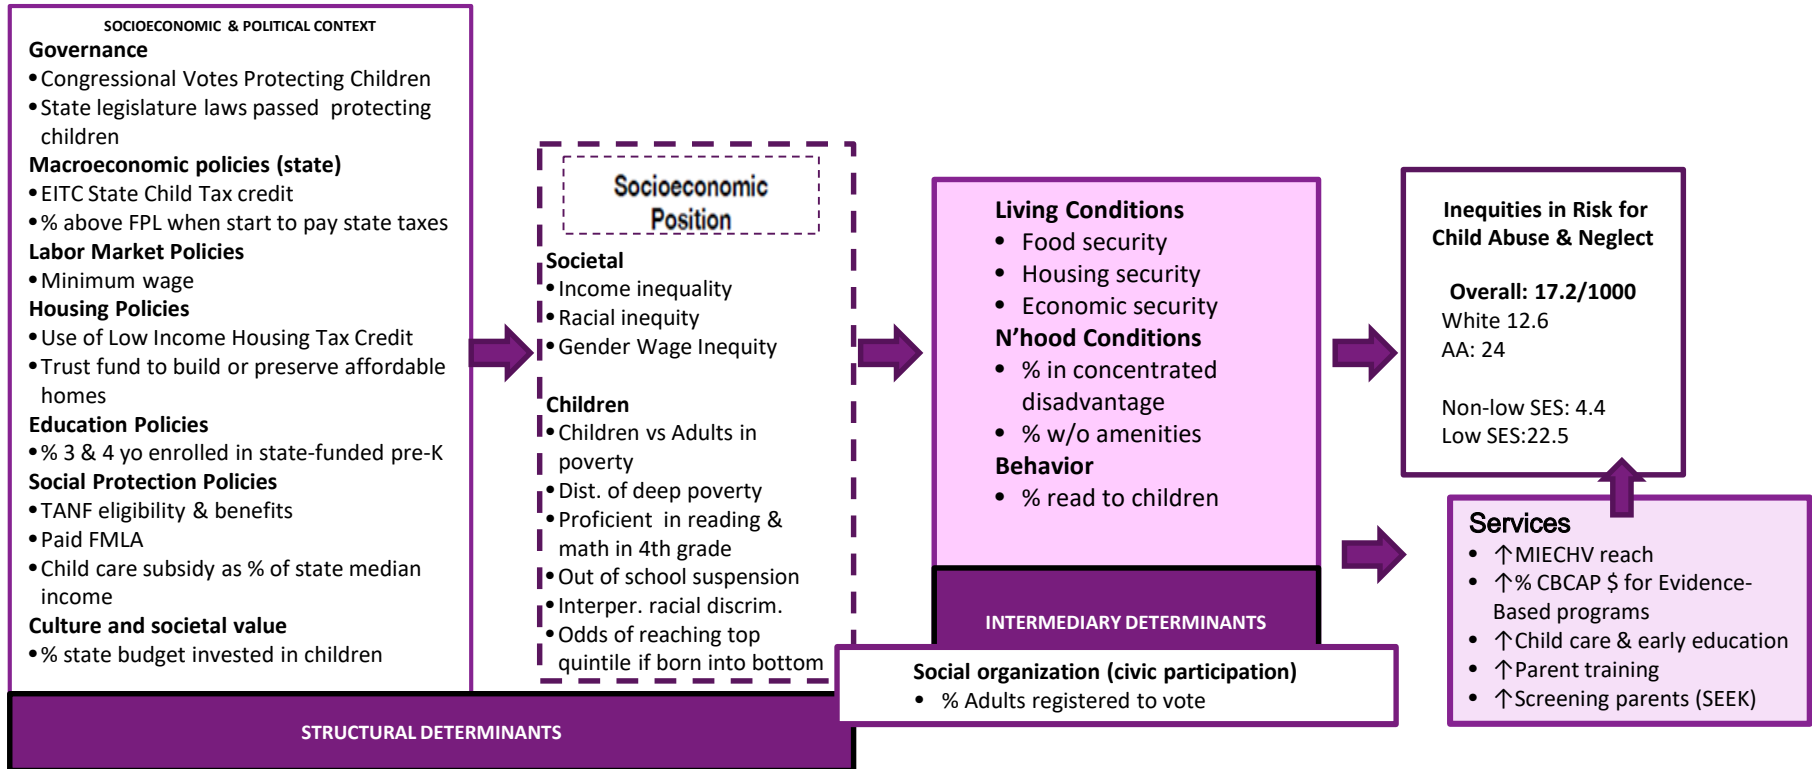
SOCIOECONOMIC & POLITICAL CONTEXT

Governance
• Congressional Votes Protecting Children
• State legislature laws passed protecting children

Macroeconomic policies (state)
• EITC State Child Tax credit
• % above FPL when start to pay state taxes

Labor Market Policies
• Minimum wage

Housing Policies
• Use of Low Income Housing Tax Credit
• Trust fund to build or preserve affordable homes

Education Policies
• % 3 & 4 yo enrolled in state-funded pre-K

Social Protection Policies
• TANF eligibility & benefits
• Paid FMLA
• Child care subsidy as % of state median income

Culture and societal value
• % state budget invested in children

Socioeconomic Position

Societal
• Income inequality
• Racial inequity
• Gender Wage Inequity

Children
• Children vs Adults in poverty
• Dist. of deep poverty
• Proficient in reading & math in 4th grade
• Out of school suspension
• Interper. racial discrim.
• Odds of reaching top quintile if born into bottom

STRUCTURAL DETERMINANTS

Living Conditions
• Food security
• Housing security
• Economic security

N'hood Conditions
• % in concentrated disadvantage
• % w/o amenities

Behavior
• % read to children

INTERMEDIARY DETERMINANTS

Social organization (civic participation)
• % Adults registered to vote

Inequities in Risk for Child Abuse & Neglect

Overall: 17.2/1000
White 12.6
AA: 24

Non-low SES: 4.4
Low SES:22.5

Services
• ↑MIECHV reach
• ↑% CBCAP $ for Evidence-Based programs
• ↑Child care & early education
• ↑Parent training
• ↑Screening parents (SEEK)